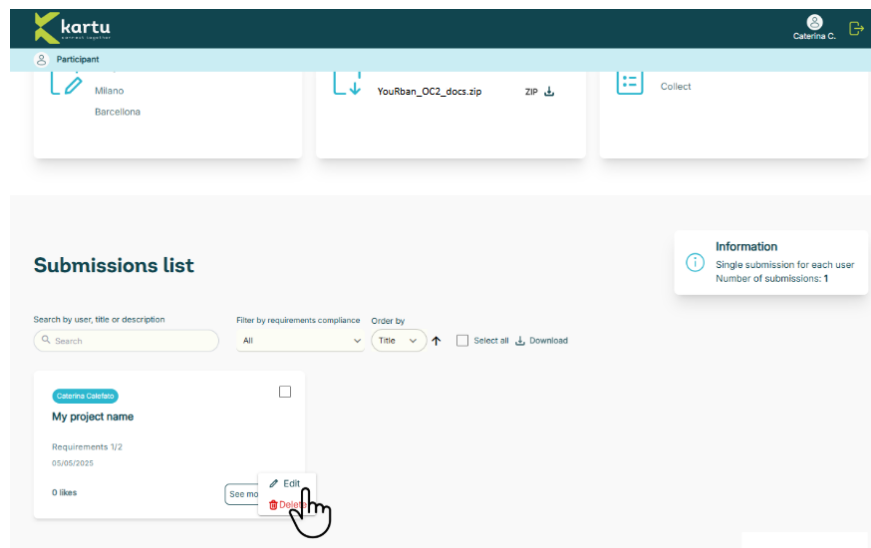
kartu
connect together

Caterina C.

Participant

Milano
Barcellona

YouRban_OC2_docs.zip
ZIP

Collect

Submissions list

Information
Single submission for each user
Number of submissions: 1

Search by user, title or description
Search

Filter by requirements compliance
All

Order by
Title

Select all
Download

Caterina Calefato
My project name

Requirements 1/2
05/05/2025

0 likes

See mo

Edit
Dele